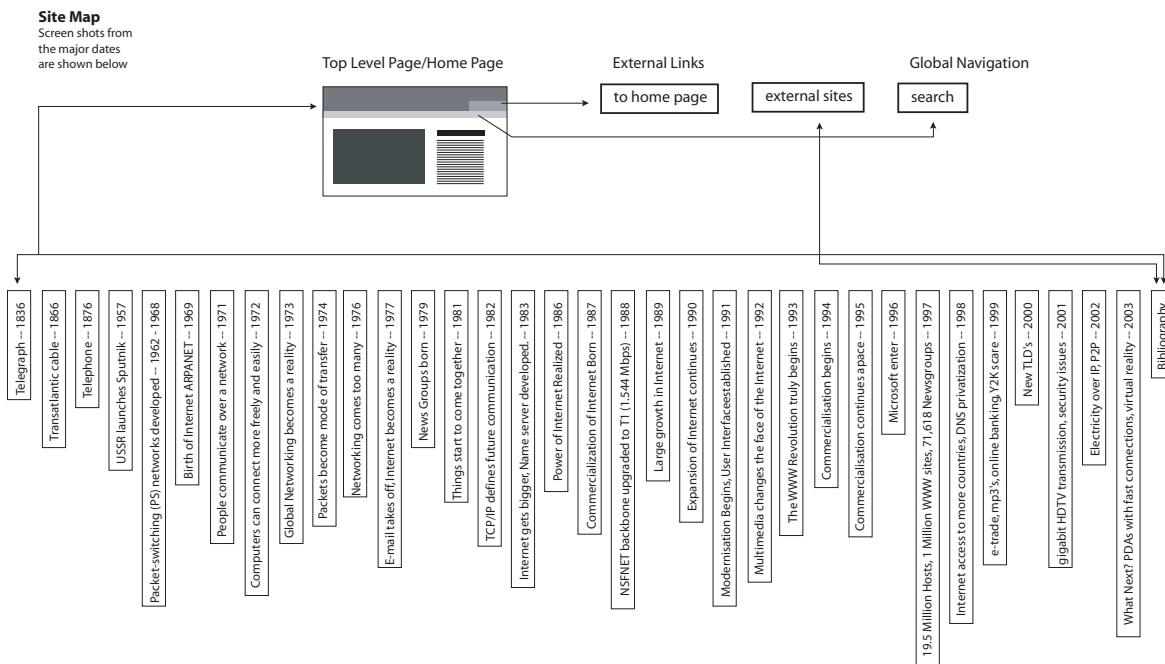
**Site Map**
Screen shots from the major dates are shown below

Top Level Page/Home Page

External Links

to home page

external sites

Global Navigation

search

Telegraph – 1836

Transatlantic cable – 1866

Telephone – 1876

USSR launches Sputnik – 1957

Packet-switching (PS) networks developed – 1962 - 1968

Birth of Internet ARPANET – 1969

People communicate over a network – 1971

Computers can connect more freely and easily – 1972

Global Networking becomes a reality – 1973

Packets become mode of transfer – 1974

Networking comes too many – 1976

E-mail takes off, Internet becomes a reality – 1977

News Groups born – 1979

Things start to come together – 1981

TCP/IP defines future communication – 1982

Internet gets bigger, Name server developed. – 1983

Power of Internet Realized – 1986

Commercialization of Internet Born – 1987

NSFNET backbone upgraded to T1 (1.544 Mbps) – 1988

Large growth in Internet – 1989

Expansion of Internet continues – 1990

Modernisation Begins, User Interfaceestablished – 1991

Multimedia changes the face of the Internet – 1992

The WWW Revolution truly begins – 1993

Commercialisation begins – 1994

Commercialisation continues a pace – 1995

Microsoft enter – 1996

19.5 Million Hosts, 1 Million WWW sites, 71,618 Newsgroups – 1997

Internet access to more countries, DNS privatization – 1998

e-trade, mp3's, online banking, Y2K scare – 1999

New TLD's – 2000

gigabit HDTV transmission, security issues – 2001

Electricity over IP, P2P – 2002

What Next? PDAs with fast connections, virtual reality – 2003

Bibliography